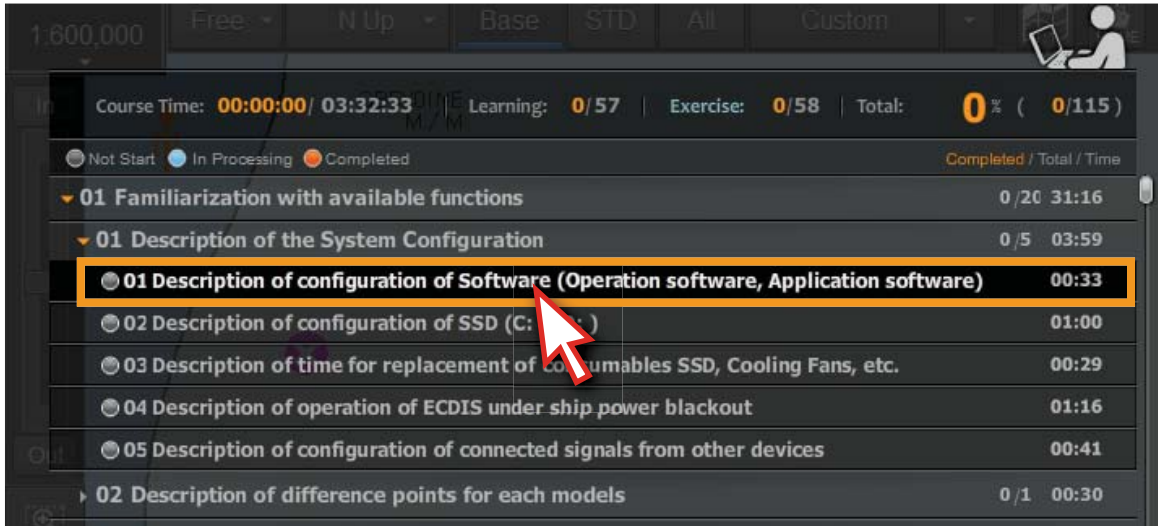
1,600,000 Free N Up Base STD All Custom

Course Time: 00:00:00/ 03:32:33 | Learning: 0/57 | Exercise: 0/58 | Total: 0% ( 0/115 )

Not Start In Processing Completed Completed / Total / Time

01 Familiarization with available functions 0/20 31:16

01 Description of the System Configuration 0/5 03:59

01 Description of configuration of Software (Operation software, Application software) 00:33

02 Description of configuration of SSD (C: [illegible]) 01:00

03 Description of time for replacement of co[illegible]umables SSD, Cooling Fans, etc. 00:29

04 Description of operation of ECDIS under ship power blackout 01:16

05 Description of configuration of connected signals from other devices 00:41

02 Description of difference points for each models 0/1 00:30